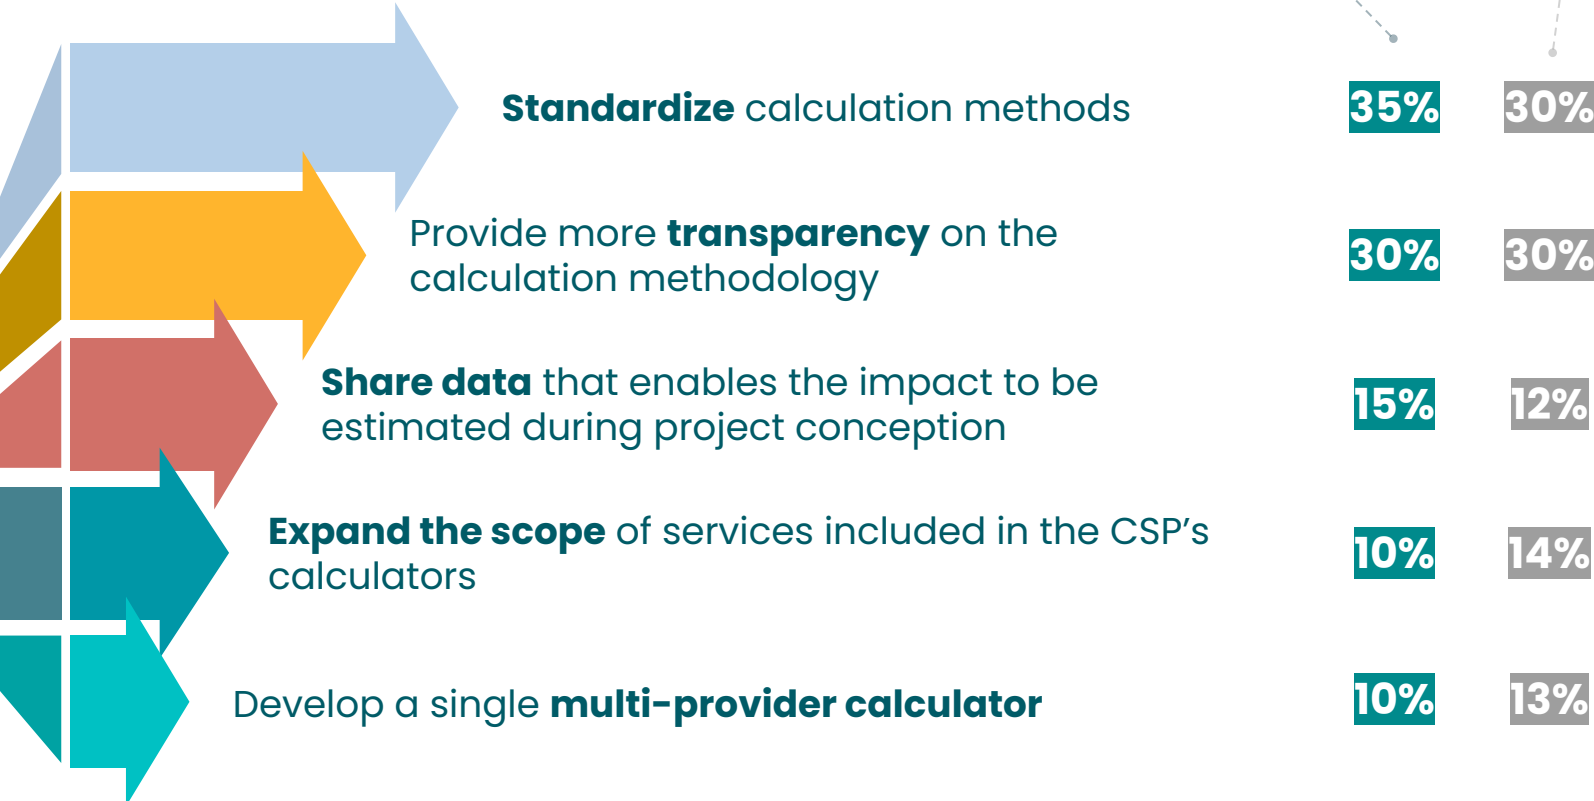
Standardize calculation methods 35% 30%

Provide more transparency on the calculation methodology 30% 30%

Share data that enables the impact to be estimated during project conception 15% 12%

Expand the scope of services included in the CSP's calculators 10% 14%

Develop a single multi-provider calculator 10% 13%